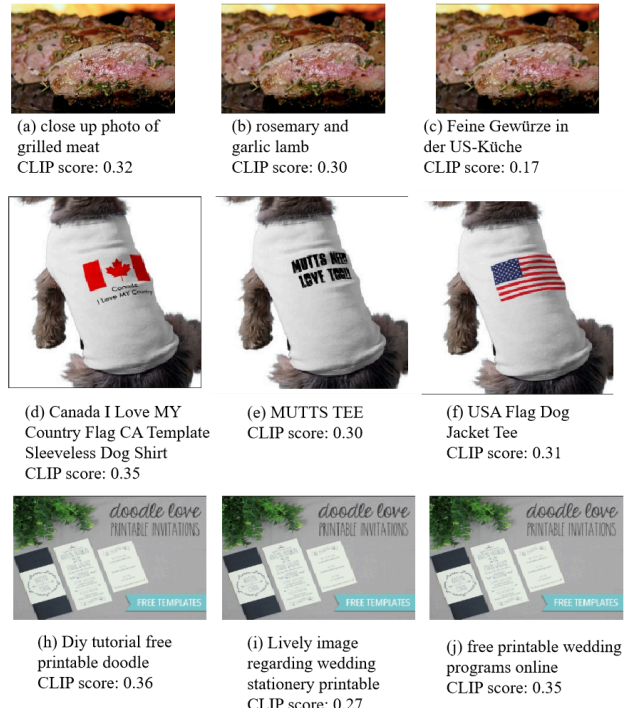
(a) close up photo of grilled meat
CLIP score: 0.32

(b) rosemary and garlic lamb
CLIP score: 0.30

(c) Feine Gewürze in der US-Küche
CLIP score: 0.17

Canada
I Love MY Country

(d) Canada I Love MY Country Flag CA Template Sleeveless Dog Shirt
CLIP score: 0.35

MUTTS NEED LOVE TOO!

(e) MUTTS TEE
CLIP score: 0.30

(f) USA Flag Dog Jacket Tee
CLIP score: 0.31

doodle love
PRINTABLE INVITATIONS
FREE TEMPLATES

(h) Diy tutorial free printable doodle
CLIP score: 0.36

doodle love
PRINTABLE INVITATIONS
FREE TEMPLATES

(i) Lively image regarding wedding stationery printable
CLIP score: 0.27

doodle love
PRINTABLE INVITATIONS
FREE TEMPLATES

(j) free printable wedding programs online
CLIP score: 0.35